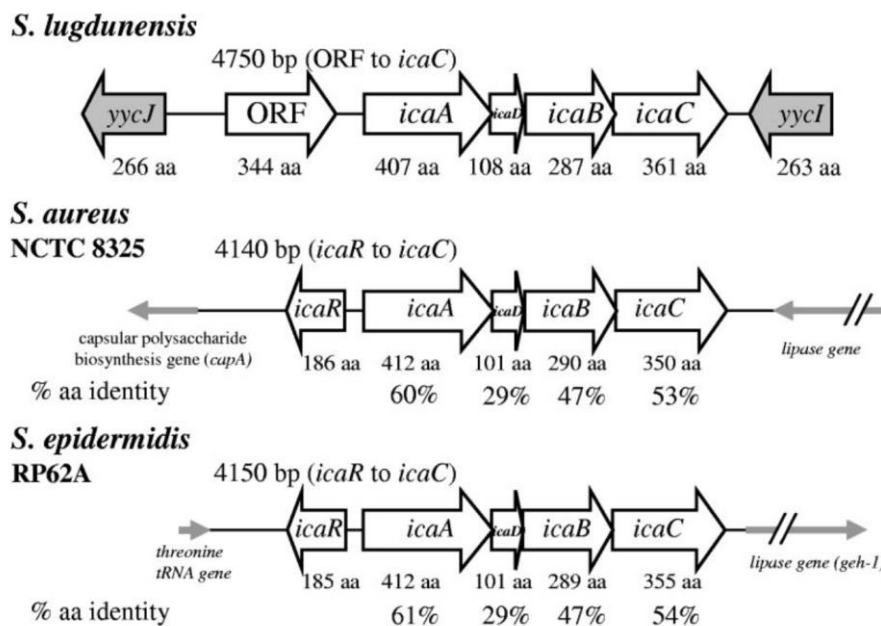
S. lugdunensis

4750 bp (ORF to icaC)

yycJ ORF icaA icaD icaB icaC yycI

266 aa 344 aa 407 aa 108 aa 287 aa 361 aa 263 aa

S. aureus
NCTC 8325

4140 bp (icaR to icaC)

icaR icaA icaD icaB icaC

capsular polysaccharide biosynthesis gene (capA)

lipase gene

186 aa 412 aa 101 aa 290 aa 350 aa

% aa identity 60% 29% 47% 53%

S. epidermidis
RP62A

4150 bp (icaR to icaC)

icaR icaA icaD icaB icaC

threonine tRNA gene

lipase gene (geh-1)

185 aa 412 aa 101 aa 289 aa 355 aa

% aa identity 61% 29% 47% 54%